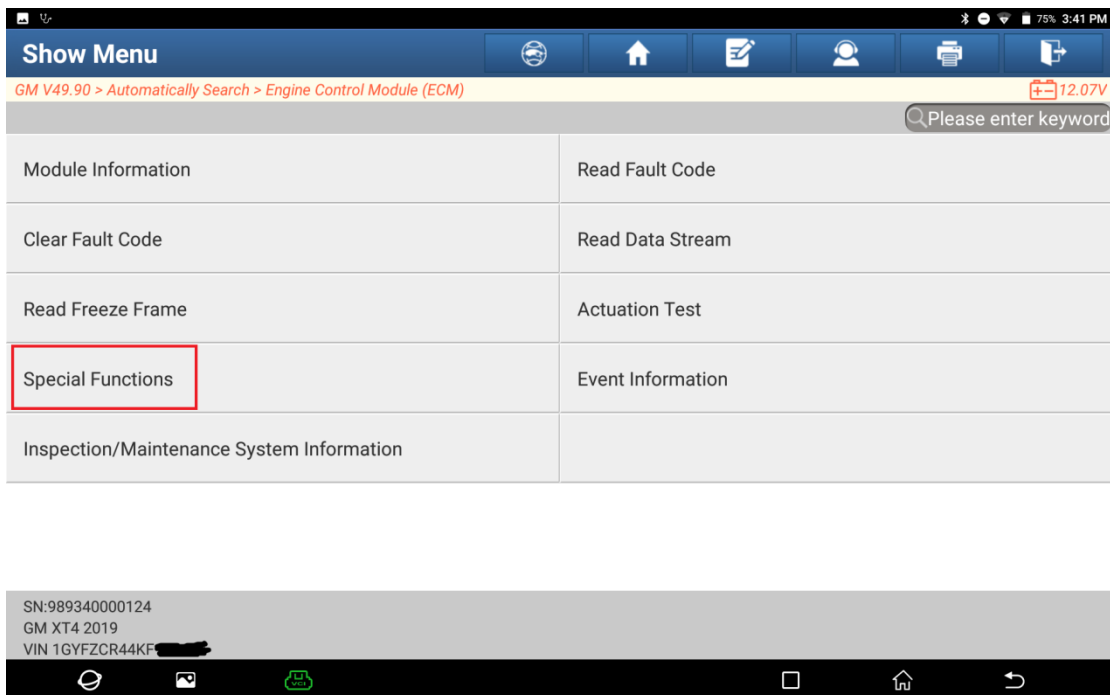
75% 3:41 PM

Show Menu

GM V49.90 > Automatically Search > Engine Control Module (ECM)

12.07V

Please enter keyword

| | |
|---|---|
| Module Information | Read Fault Code |
| Clear Fault Code | Read Data Stream |
| Read Freeze Frame | Actuation Test |
| Special Functions | Event Information |
| Inspection/Maintenance System Information | |

SN:989340000124
GM XT4 2019
VIN 1GYFZCR44KF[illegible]

VCI